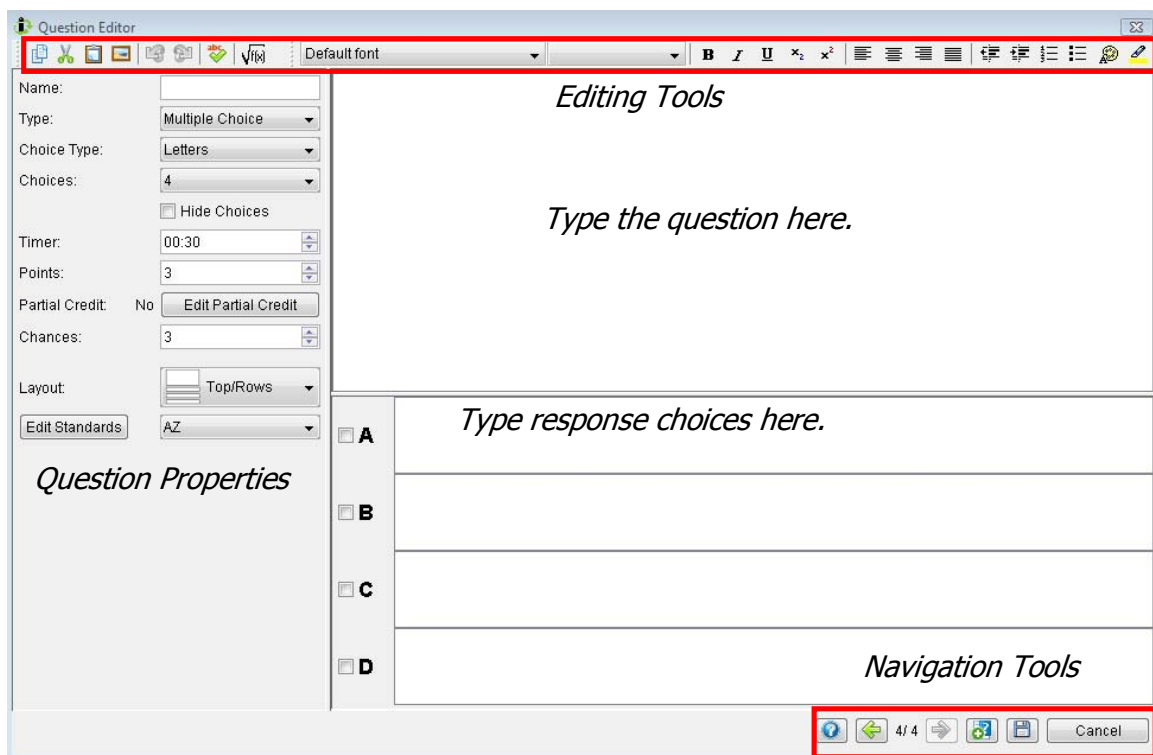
Question Editor

$\sqrt{f(x)}$ Default font B I U $x_2$ $x^2$

Editing Tools

Name:
Type: Multiple Choice
Choice Type: Letters
Choices: 4
Hide Choices
Timer: 00:30
Points: 3
Partial Credit: No Edit Partial Credit
Chances: 3
Layout: Top/Rows
Edit Standards AZ

Question Properties

Type the question here.

Type response choices here.

A
B
C
D

Navigation Tools

4/4 Cancel